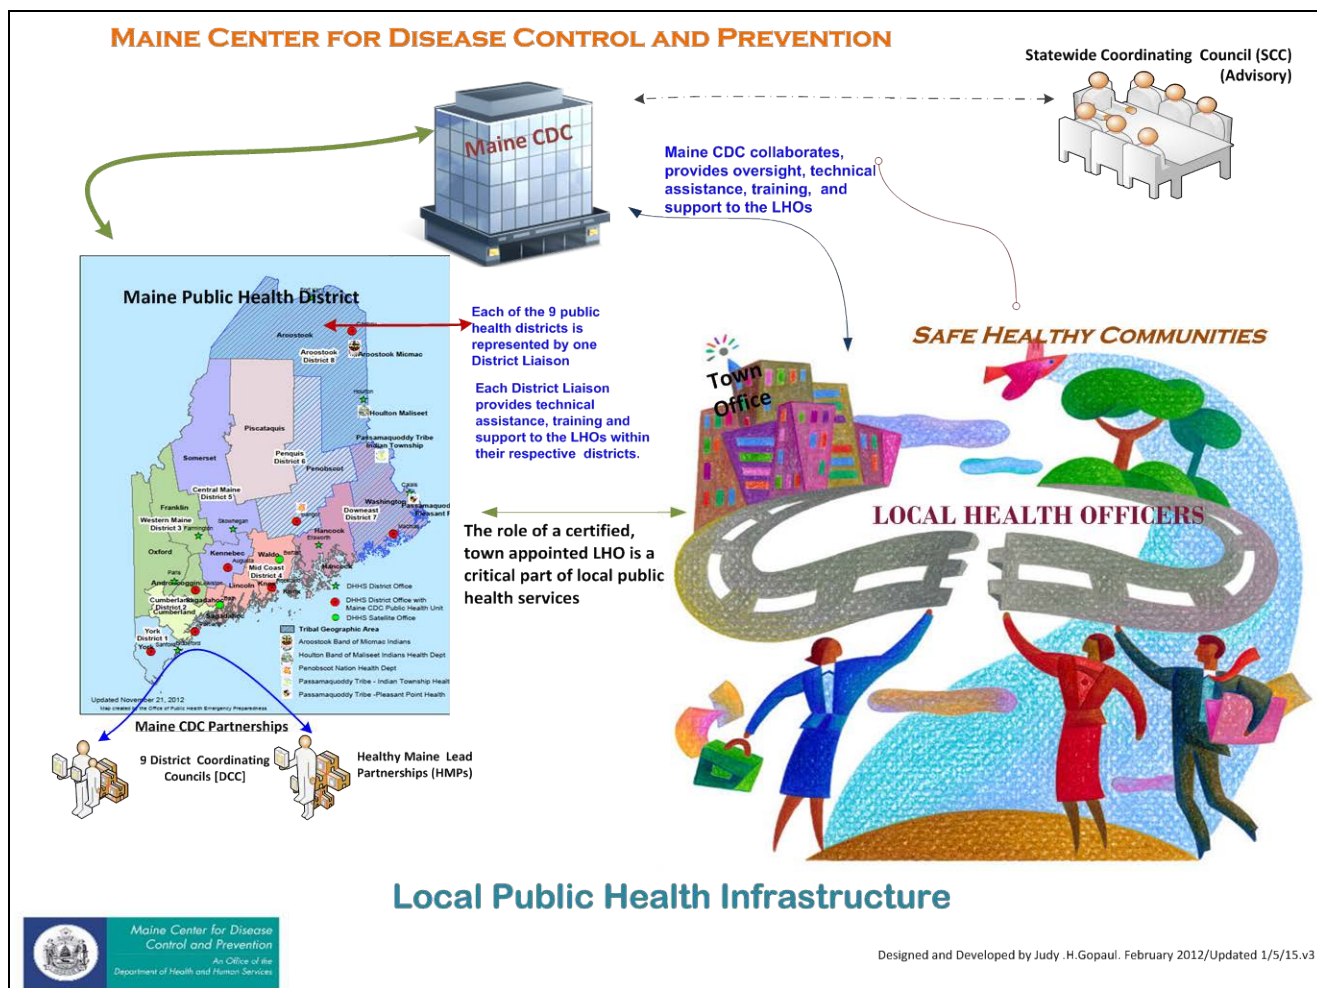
MAINE CENTER FOR DISEASE CONTROL AND PREVENTION

Statewide Coordinating Council (SCC) (Advisory)

Maine CDC

Maine CDC collaborates, provides oversight, technical assistance, training, and support to the LHOs

Maine Public Health District

Aroostook
Aroostook District 8
Aroostook Micmac
Houlton
Houlton Maliseet
Piscataquis
Passamaquoddy Tribe Indian Township
Somerset
Penquis District 6
Penobscot
Central Maine District 5
Franklin
Western Maine District 3 Farmington
Skowhegan
Washington
Passamaquoddy Pleasant Point
Downeast District 7
Hancock
Ellsworth
Machias
Oxford
Kennebec
Augusta
Waldo
Belfast
Mid Coast District 4
Knox
Rockland
Paris
Androscoggin
Lewiston
Lincoln
Cumberland
Sagadahoc
Bath
District 2
Portland
York District 1
York
Sanford
Biddeford
DHHS District Office
DHHS District Office with Maine CDC Public Health Unit
DHHS Satellite Office
Tribal Geographic Area
Aroostook Band of Micmac Indians
Houlton Band of Maliseet Indians Health Dept
Penobscot Nation Health Dept
Passamaquoddy Tribe - Indian Township Health
Passamaquoddy Tribe -Pleasant Point Health
Updated November 21, 2012
Map created by the Office of Public Health Emergency Preparedness

Each of the 9 public health districts is represented by one District Liaison

Each District Liaison provides technical assistance, training and support to the LHOs within their respective districts.

SAFE HEALTHY COMMUNITIES

Town Office

LOCAL HEALTH OFFICERS

The role of a certified, town appointed LHO is a critical part of local public health services

Maine CDC Partnerships

9 District Coordinating Councils [DCC]

Healthy Maine Lead Partnerships (HMPs)

Local Public Health Infrastructure

Maine Center for Disease Control and Prevention
An Office of the Department of Health and Human Services

Designed and Developed by Judy .H.Gopaul. February 2012/Updated 1/5/15.v3